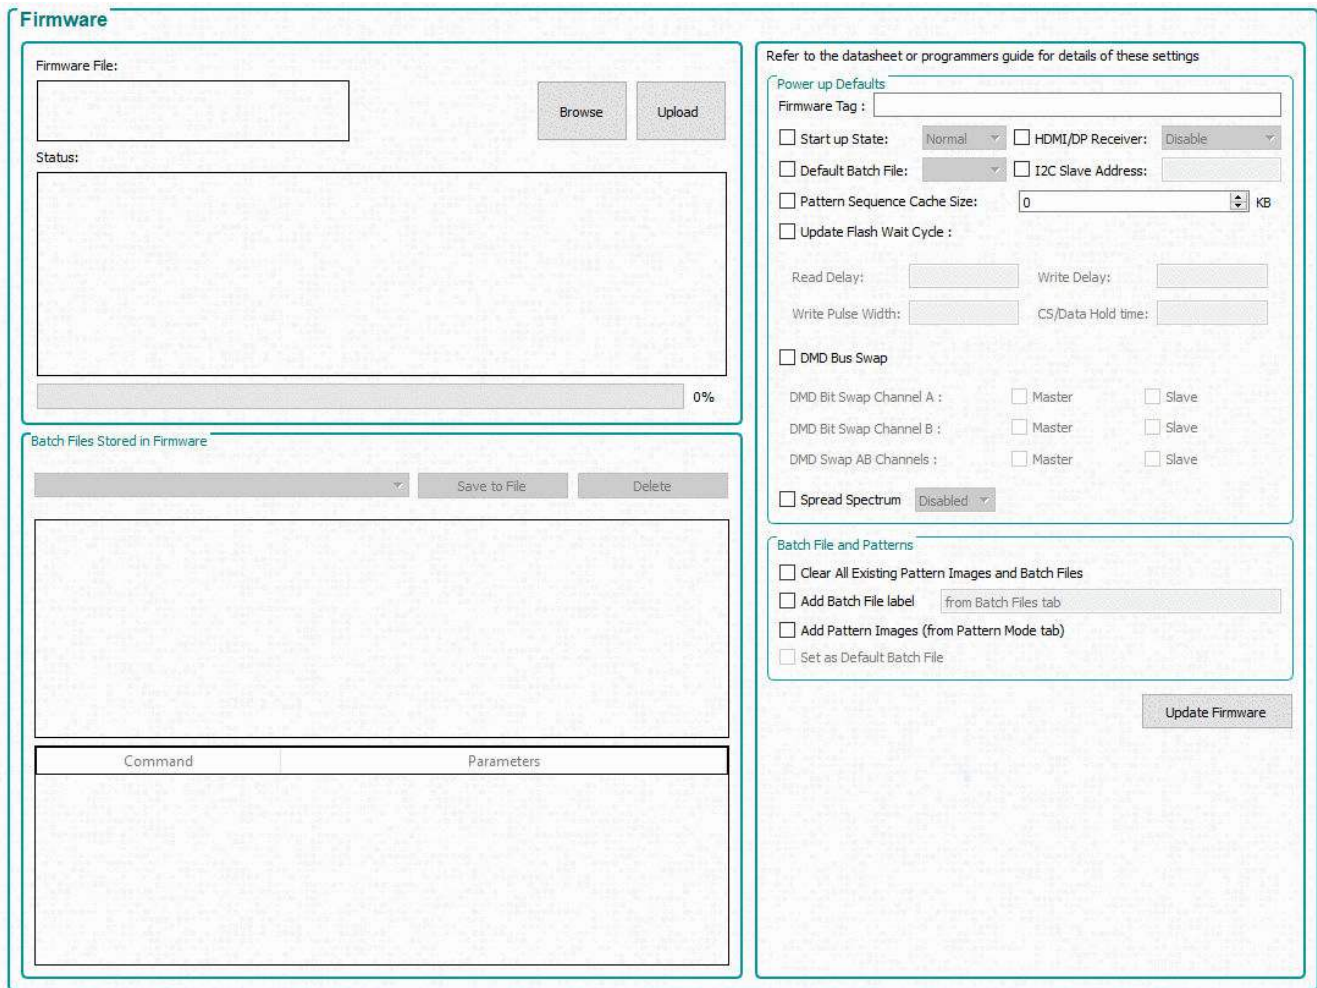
Firmware

Firmware File:

Browse

Upload

Status:

0%

Batch Files Stored in Firmware

Save to File

Delete

| Command | Parameters |
|---|---|

Refer to the datasheet or programmers guide for details of these settings

Power up Defaults

Firmware Tag :

Start up State: Normal

HDMI/DP Receiver: Disable

Default Batch File:

I2C Slave Address:

Pattern Sequence Cache Size: 0 KB

Update Flash Wait Cycle :

Read Delay:

Write Delay:

Write Pulse Width:

CS/Data Hold time:

DMD Bus Swap

DMD Bit Swap Channel A : Master Slave

DMD Bit Swap Channel B : Master Slave

DMD Swap AB Channels : Master Slave

Spread Spectrum Disabled

Batch File and Patterns

Clear All Existing Pattern Images and Batch Files

Add Batch File label from Batch Files tab

Add Pattern Images (from Pattern Mode tab)

Set as Default Batch File

Update Firmware